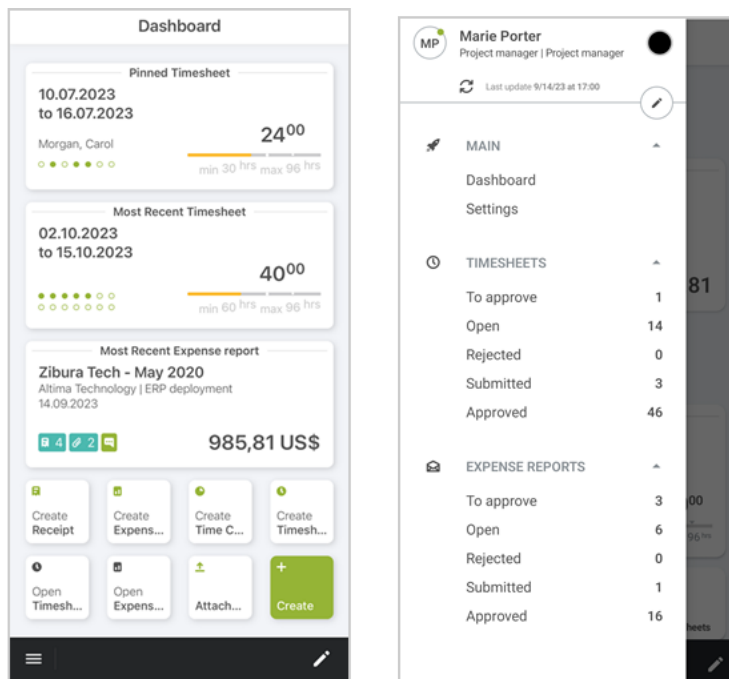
Dashboard

Pinned Timesheet
10.07.2023
to 16.07.2023
Morgan, Carol
$24^{00}$
min 30 hrs max 96 hrs

Most Recent Timesheet
02.10.2023
to 15.10.2023
$40^{00}$
min 60 hrs max 96 hrs

Most Recent Expense report
Zibura Tech - May 2020
Altima Technology | ERP deployment
14.09.2023
4 2
985,81 US$

Create Receipt
Create Expens...
Create Time C...
Create Timesh...
Open Timesh...
Open Expens...
Attach...
Create

MP Marie Porter
Project manager | Project manager
Last update 9/14/23 at 17:00

MAIN
Dashboard
Settings

TIMESHEETS
To approve 1
Open 14
Rejected 0
Submitted 3
Approved 46

EXPENSE REPORTS
To approve 3
Open 6
Rejected 0
Submitted 1
Approved 16

81
,00
96 hrs
heets